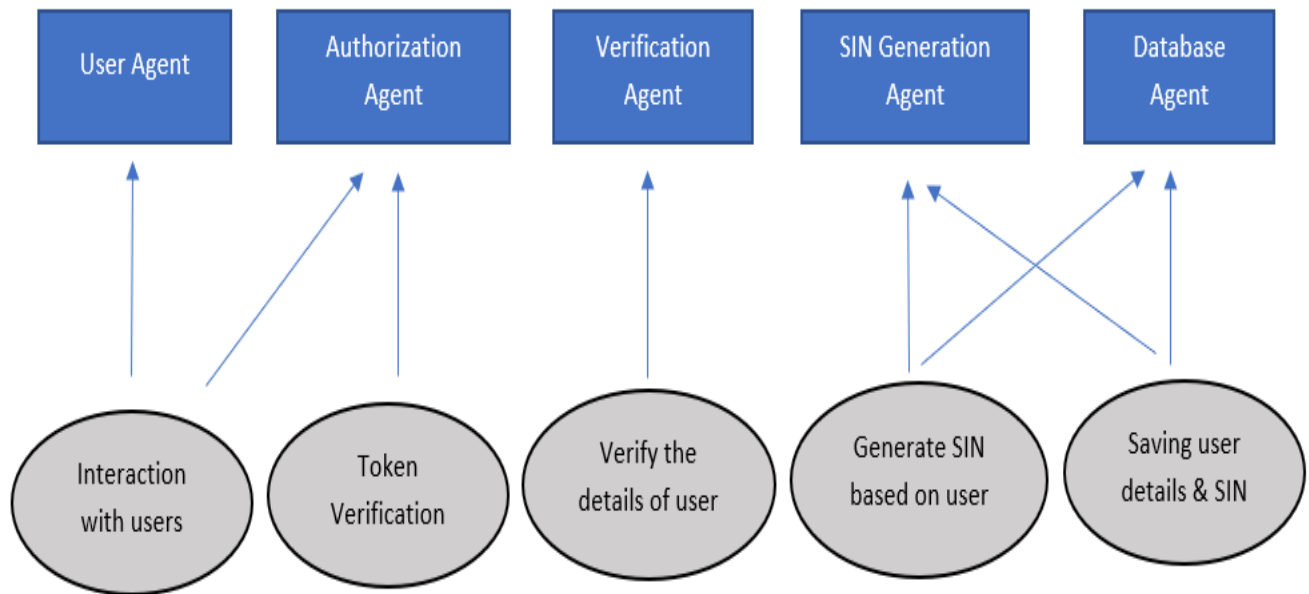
User Agent

Authorization Agent

Verification Agent

SIN Generation Agent

Database Agent

Interaction with users

Token Verification

Verify the details of user

Generate SIN based on user

Saving user details & SIN